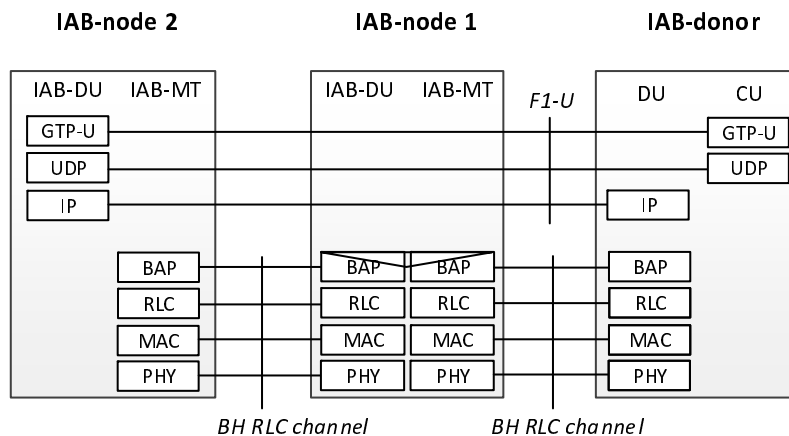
IAB-node 2

IAB-node 1

IAB-donor

IAB-DU IAB-MT

IAB-DU IAB-MT

F1-U

DU CU

GTP-U

UDP

IP

GTP-U

UDP

IP

BAP

RLC

MAC

PHY

BAP BAP

RLC RLC

MAC MAC

PHY PHY

BAP

RLC

MAC

PHY

BH RLC channel

BH RLC channel